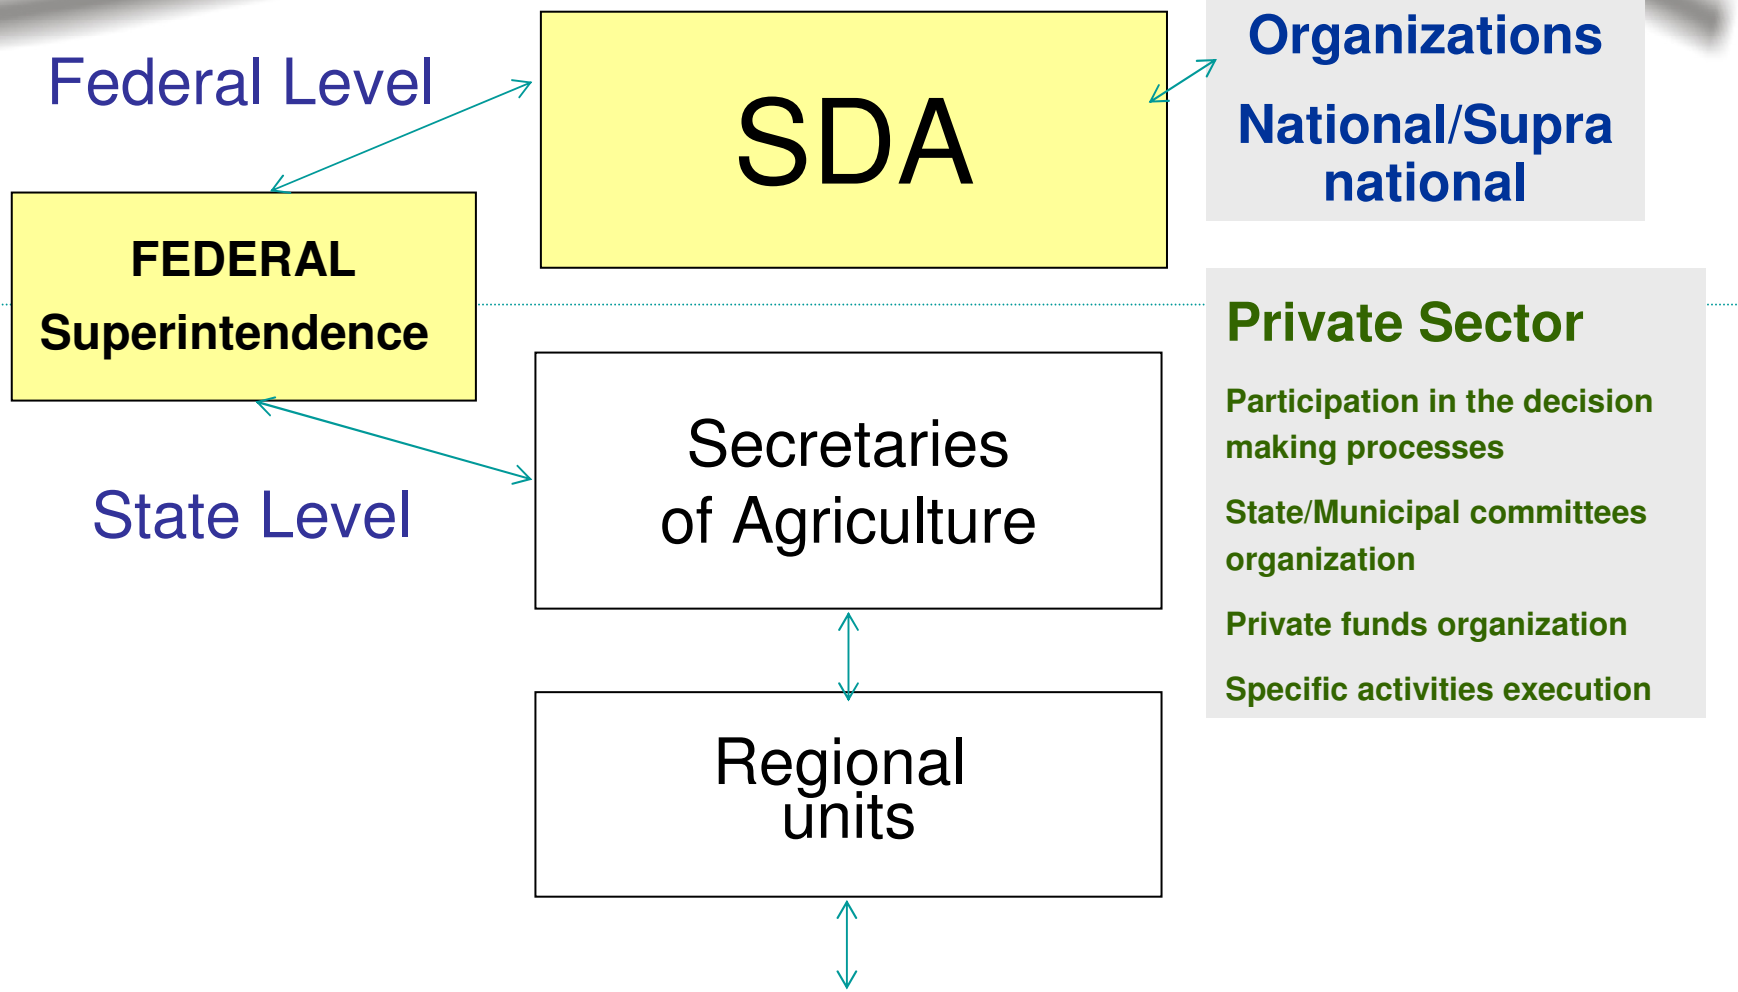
Federal Level

SDA

Organizations

National/Supra national

FEDERAL

Superintendence

Private Sector

Participation in the decision making processes

State/Municipal committees organization

Private funds organization

Specific activities execution

Secretaries of Agriculture

State Level

Regional units